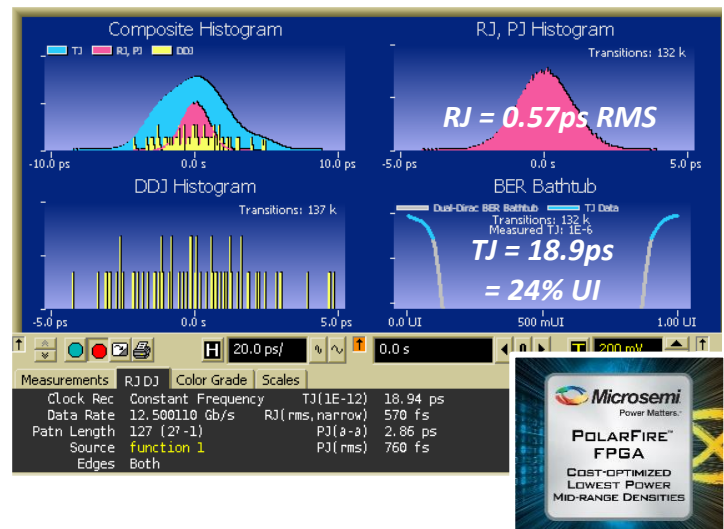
Composite Histogram

TJ RJ, PJ DDJ

-10.0 ps 0.0 s 10.0 ps

RJ, PJ Histogram

Transitions: 132 k

RJ = 0.57ps RMS

-5.0 ps 0.0 s 5.0 ps

DDJ Histogram

Transitions: 137 k

-5.0 ps 0.0 s 5.0 ps

BER Bathtub

Dual-Dirac BER Bathtub TJ Data

Transitions: 132 k
Measured TJ: 1E-6

TJ = 18.9ps

= 24% UI

0.0 UI 500 mUI 1.00 UI

H 20.0 ps/ 0.0 s T 200 mV

Measurements | RJ DJ | Color Grade | Scales

Clock Rec Constant Frequency TJ(1E-12) 18.94 ps
Data Rate 12.500110 Gb/s RJ(rms,narrow) 570 fs
Patn Length 127 ($2^7$-1) PJ(δ-δ) 2.86 ps
Source function 1 PJ(rms) 760 fs
Edges Both

Microsemi
Power Matters.

PolarFire™
FPGA

Cost-optimized
Lowest Power
Mid-range Densities